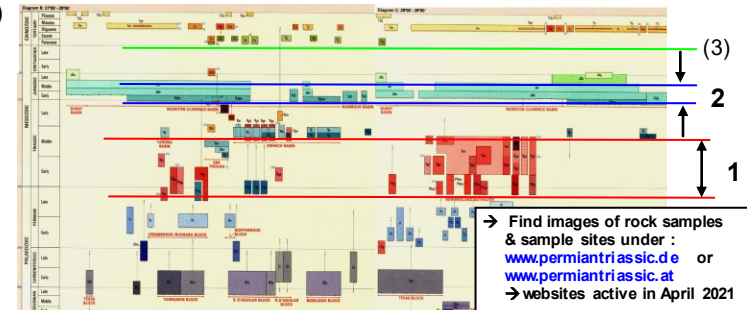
Diagram B

Diagram C

CENOZOIC

MESOZOIC

PALAEOZOIC

TRIASSIC

PERMIAN

Late

Middle

Early

(3)

2

1

→ Find images of rock samples & sample sites under : www.permiantriassic.de or www.permiantriassic.at

→ websites active in April 2021